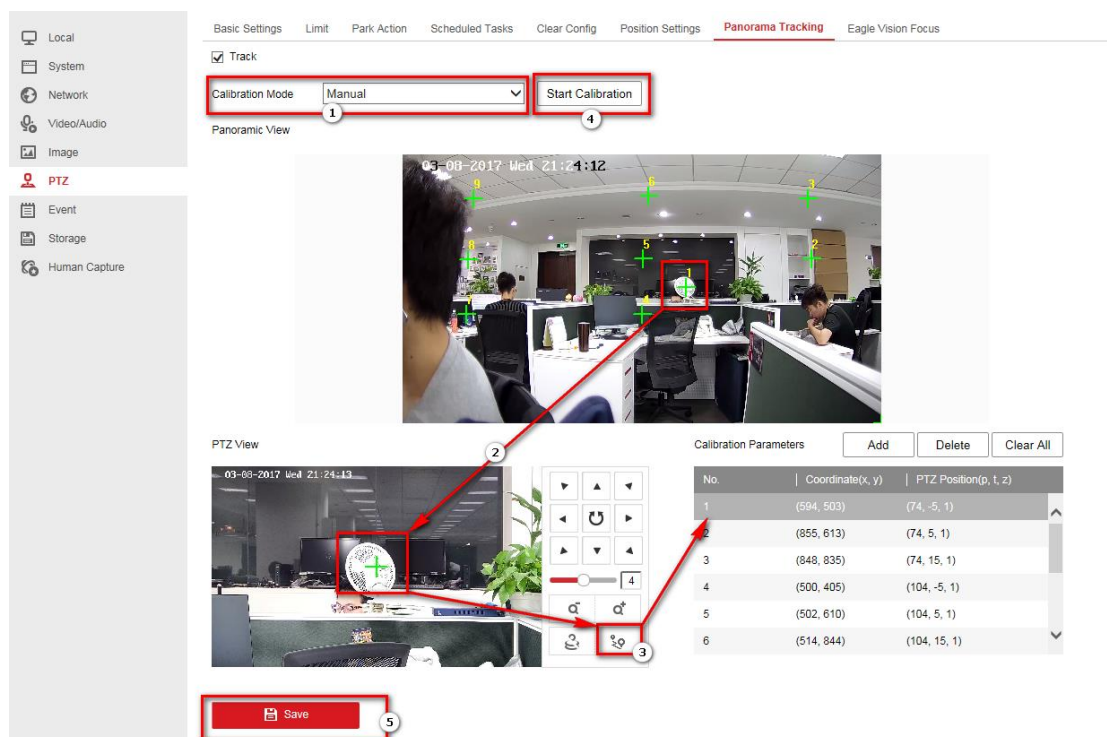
Local
System
Network
Video/Audio
Image
PTZ
Event
Storage
Human Capture

Basic Settings Limit Park Action Scheduled Tasks Clear Config Position Settings Panorama Tracking Eagle Vision Focus

Track

Calibration Mode Manual

Start Calibration

1

4

Panoramic View

03-08-2017 Wed 21:24:12

9 6 3 8 5 2 1 7 4

PTZ View

03-08-2017 Wed 21:24:13

2

4

3

Calibration Parameters

Add Delete Clear All

| No. | Coordinate(x, y) | PTZ Position(p, t, z) |
|---|---|---|
| 1 | (594, 503) | (74, -5, 1) |
| 2 | (855, 613) | (74, 5, 1) |
| 3 | (848, 835) | (74, 15, 1) |
| 4 | (500, 405) | (104, -5, 1) |
| 5 | (502, 610) | (104, 5, 1) |
| 6 | (514, 844) | (104, 15, 1) |

Save

5